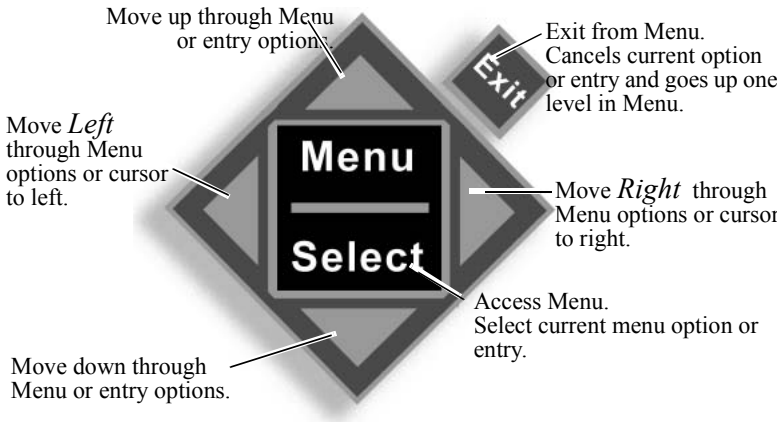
Move up through Menu or entry options.

Exit from Menu. Cancels current option or entry and goes up one level in Menu.

Exit

Move *Left* through Menu options or cursor to left.

Menu

Select

Move *Right* through Menu options or cursor to right.

Access Menu. Select current menu option or entry.

Move down through Menu or entry options.